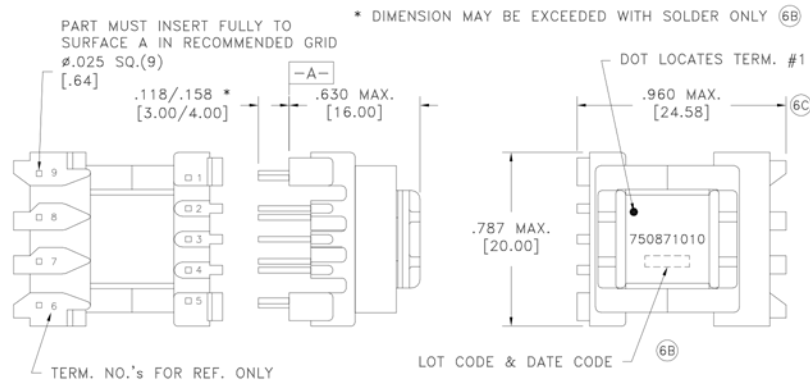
PART MUST INSERT FULLY TO SURFACE A IN RECOMMENDED GRID
ø.025 SQ.(9)
[.64]

* DIMENSION MAY BE EXCEEDED WITH SOLDER ONLY 6B

.118/.158 *
[3.00/4.00]

-A-

.630 MAX.
[16.00]

DOT LOCATES TERM. #1

.960 MAX.
[24.58]

6C

9
8
7
6
1
2
3
4
5

.787 MAX.
[20.00]

750871010

TERM. NO.'s FOR REF. ONLY

LOT CODE & DATE CODE

6B